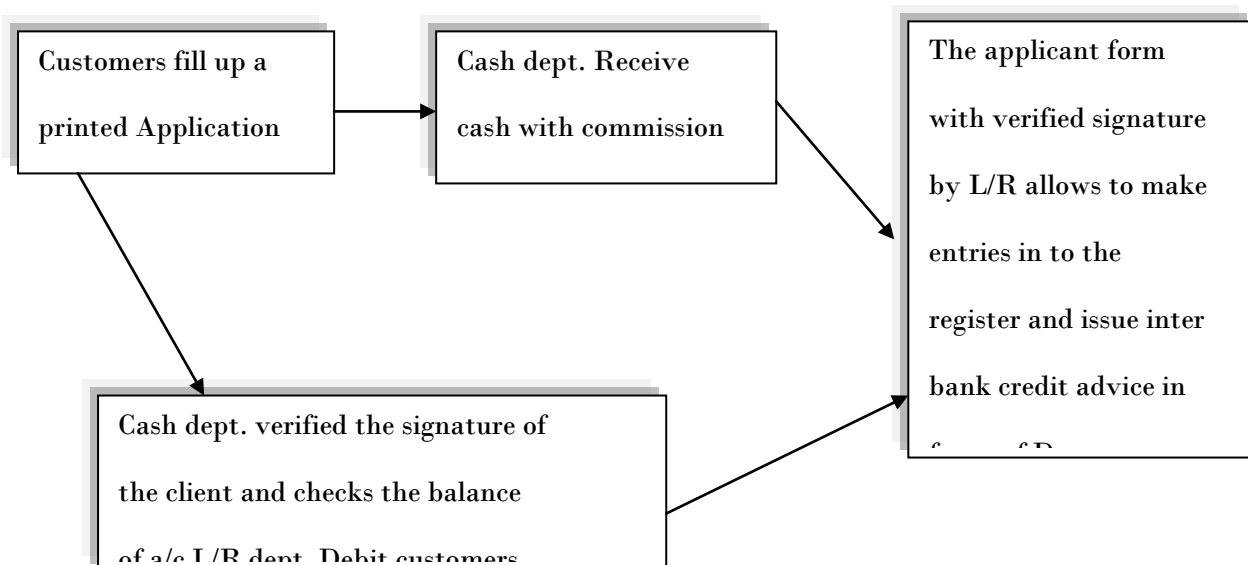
Customers fill up a printed Application

Cash dept. Receive cash with commission

The applicant form with verified signature by L/R allows to make entries in to the register and issue inter bank credit advice in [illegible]

Cash dept. verified the signature of the client and checks the balance of a/c L/R dept. Debit customers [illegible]